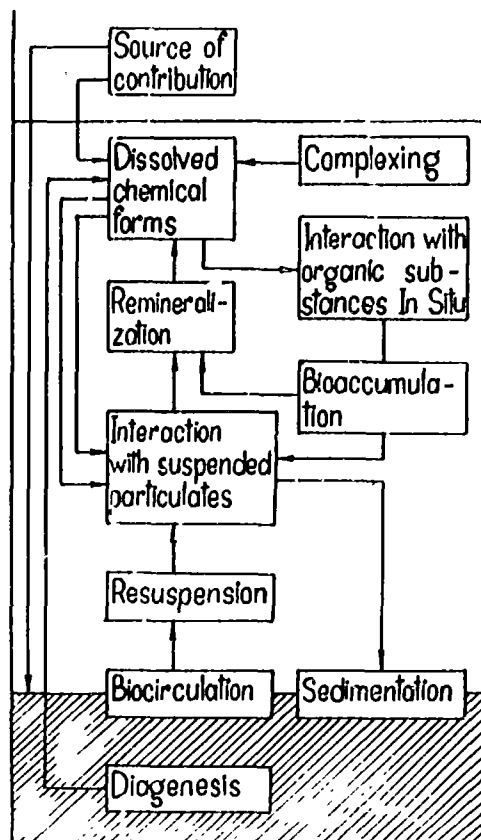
Source of contribution

Dissolved chemical forms

Complexing

Interaction with organic substances In Situ

Remineralization

Bioaccumulation

Interaction with suspended particulates

Resuspension

Biocirculation

Sedimentation

Diagenesis